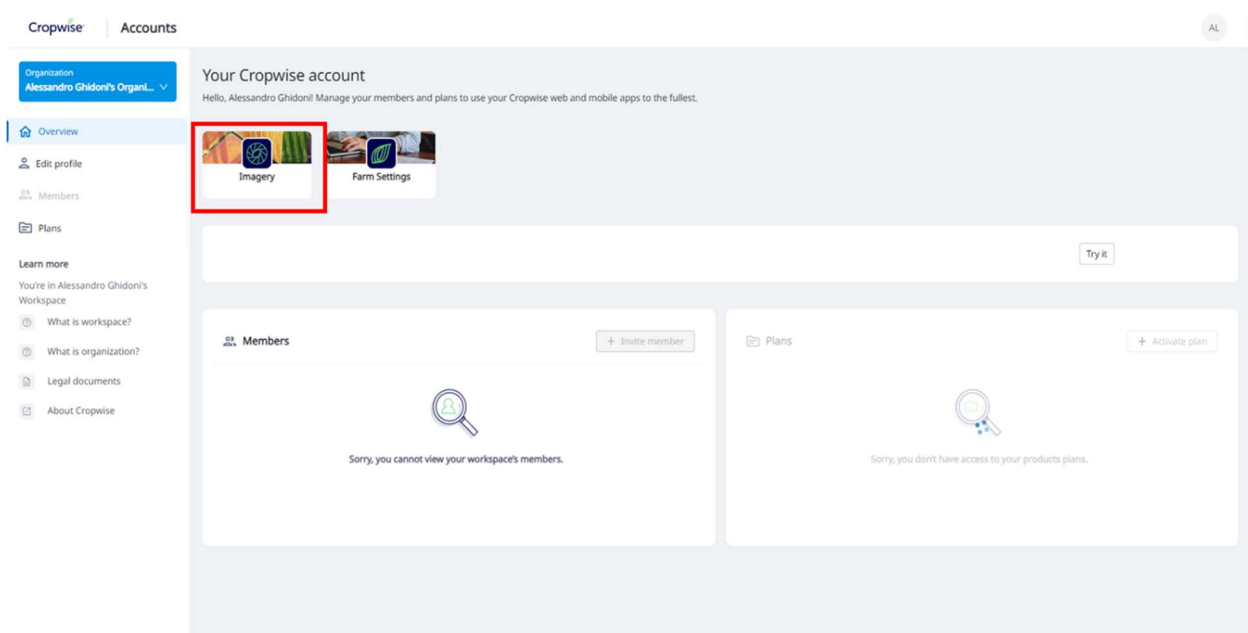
Cropwise Accounts

AL

Organization
Alessandro Ghidoni's Organi...

Overview
Edit profile
Members
Plans

Learn more
You're in Alessandro Ghidoni's Workspace
What is workspace?
What is organization?
Legal documents
About Cropwise

Your Cropwise account
Hello, Alessandro Ghidoni! Manage your members and plans to use your Cropwise web and mobile apps to the fullest.

Imagery
Farm Settings

Try it

Members
+ Invite member
Sorry, you cannot view your workspace's members.

Plans
+ Activate plan
Sorry, you don't have access to your products plans.